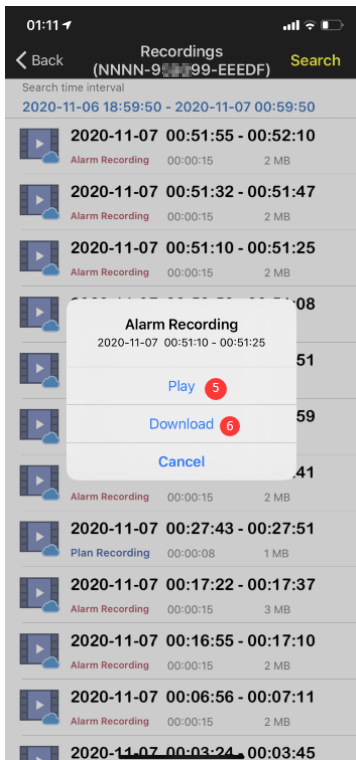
01:11

Back

Recordings (NNNN-9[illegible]99-EEEDF)

Search

Search time interval
2020-11-06 18:59:50 - 2020-11-07 00:59:50

2020-11-07 00:51:55 - 00:52:10
Alarm Recording 00:00:15 2 MB

2020-11-07 00:51:32 - 00:51:47
Alarm Recording 00:00:15 2 MB

2020-11-07 00:51:10 - 00:51:25
Alarm Recording 00:00:15 2 MB

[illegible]08

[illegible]51

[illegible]59

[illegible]41
Alarm Recording 00:00:15 2 MB

Alarm Recording
2020-11-07 00:51:10 - 00:51:25

Play 5

Download 6

Cancel

2020-11-07 00:27:43 - 00:27:51
Plan Recording 00:00:08 1 MB

2020-11-07 00:17:22 - 00:17:37
Alarm Recording 00:00:15 3 MB

2020-11-07 00:16:55 - 00:17:10
Alarm Recording 00:00:15 2 MB

2020-11-07 00:06:56 - 00:07:11
Alarm Recording 00:00:15 2 MB

2020-11-07 00:03:24 - 00:03:45